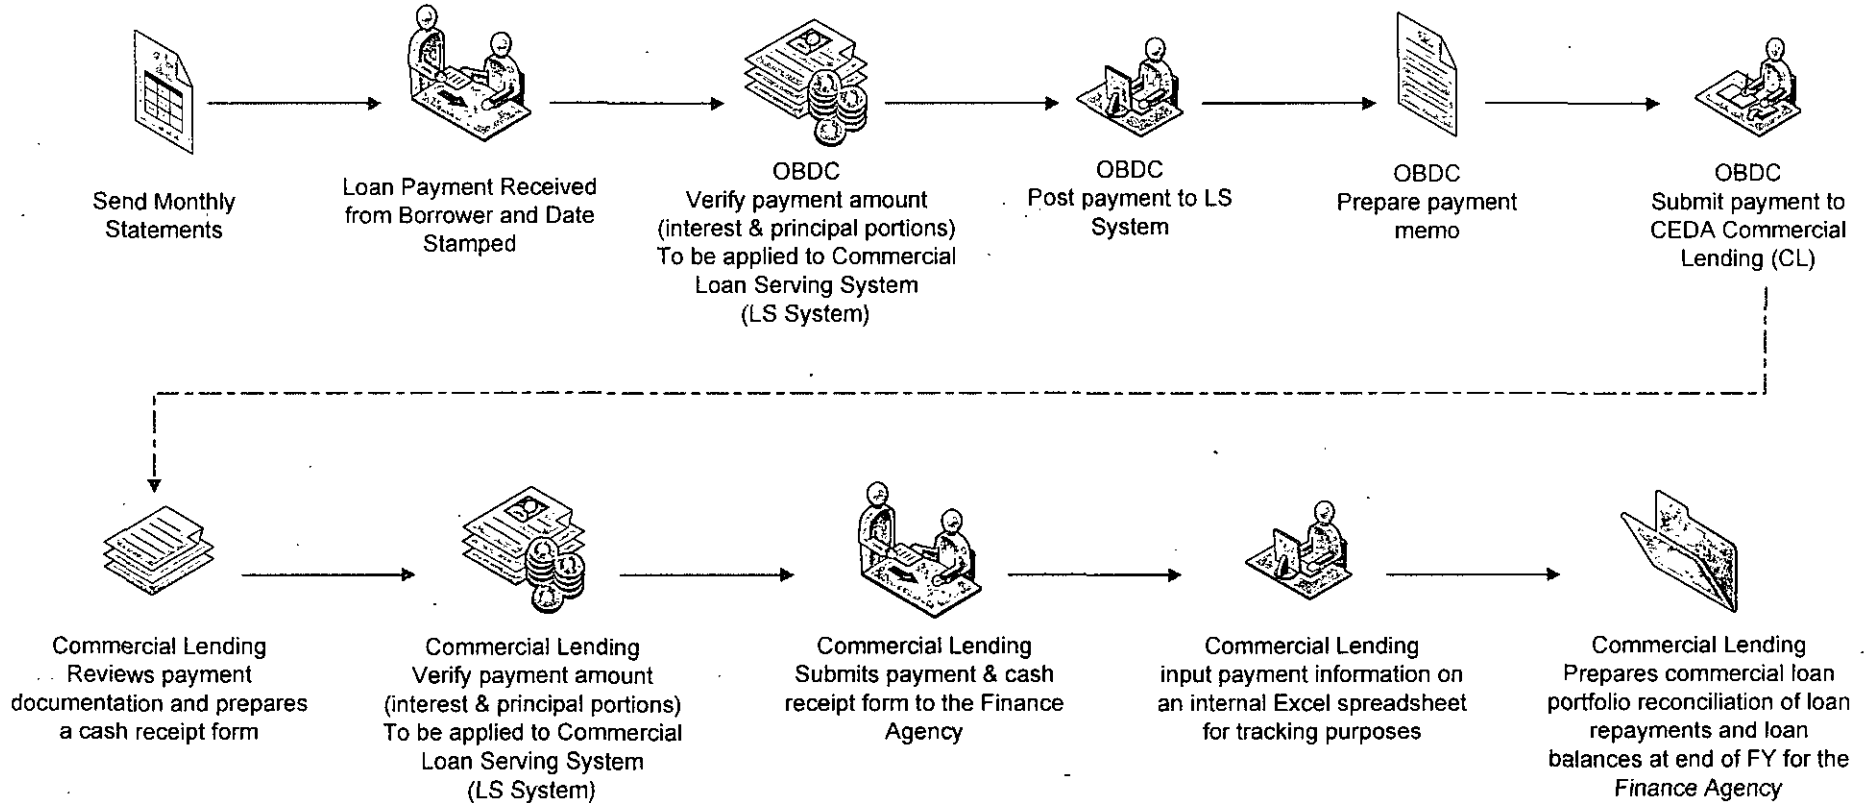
Send Monthly Statements

Loan Payment Received from Borrower and Date Stamped

OBDC
Verify payment amount (interest & principal portions) To be applied to Commercial Loan Serving System (LS System)

OBDC
Post payment to LS System

OBDC
Prepare payment memo

OBDC
Submit payment to CEDA Commercial Lending (CL)

Commercial Lending
Reviews payment documentation and prepares a cash receipt form

Commercial Lending
Verify payment amount (interest & principal portions) To be applied to Commercial Loan Serving System (LS System)

Commercial Lending
Submits payment & cash receipt form to the Finance Agency

Commercial Lending
input payment information on an internal Excel spreadsheet for tracking purposes

Commercial Lending
Prepares commercial loan portfolio reconciliation of loan repayments and loan balances at end of FY for the Finance Agency